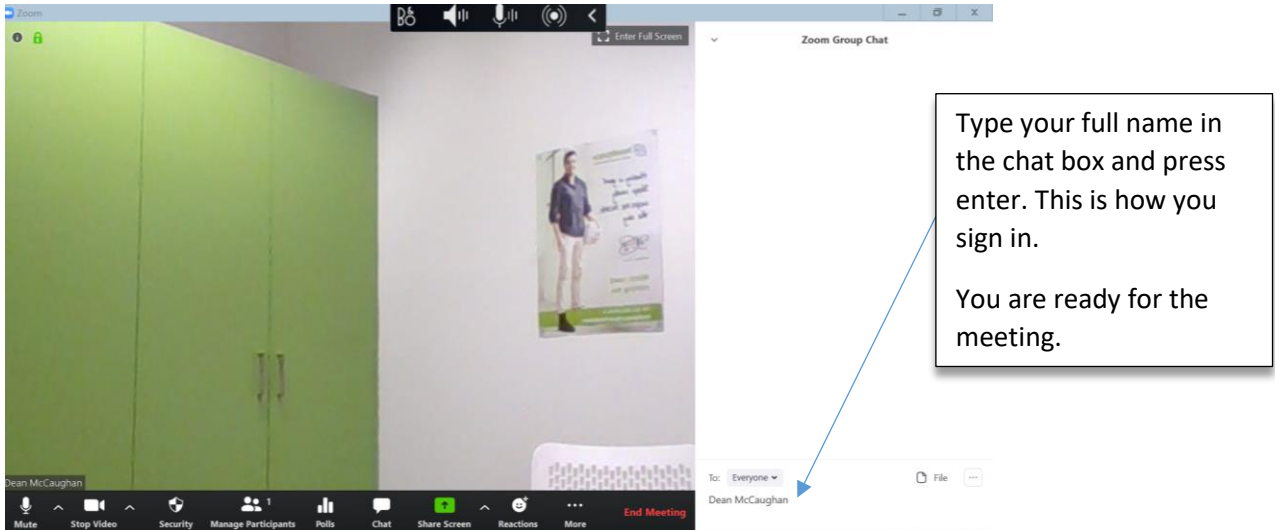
Zoom

Enter Full Screen

Zoom Group Chat

Type your full name in the chat box and press enter. This is how you sign in.

You are ready for the meeting.

Dean McCaughan

Mute

Stop Video

Security

Manage Participants 1

Polls

Chat

Share Screen

Reactions

More

End Meeting

To: Everyone

File

Dean McCaughan